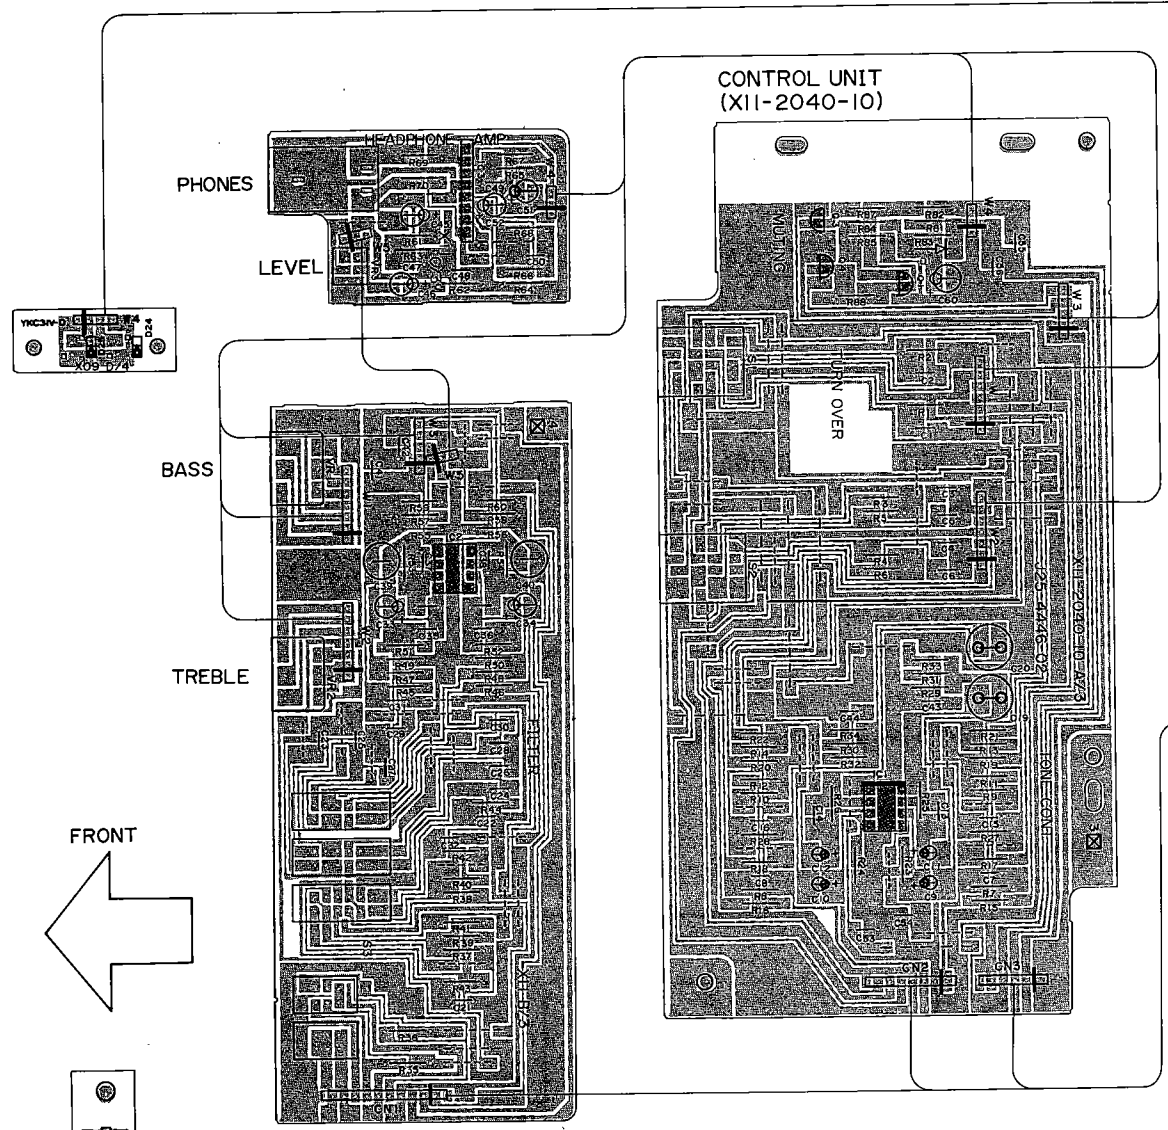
CONTROL UNIT
(X11-2040-10)

HEADPHONE AMP

PHONES

LEVEL

X09-D74

D24

MUTING

TURN OVER

BASS

TREBLE

FILTER

TONE CONT

FRONT

CN1

CN2

CN3

R40

R39

R37

R41

R36

R35

R38

R49

R47

R45

R48

R50

R52

R53

R58

R59

R60

R57

R64

R65

R66

R67

R69

R70

R61

R62

R63

R84

R85

R82

R83

R86

R87

R88

C47

C49

C50

C60

C20

C43

C44

C9

C10

C8

C7

C5

C6